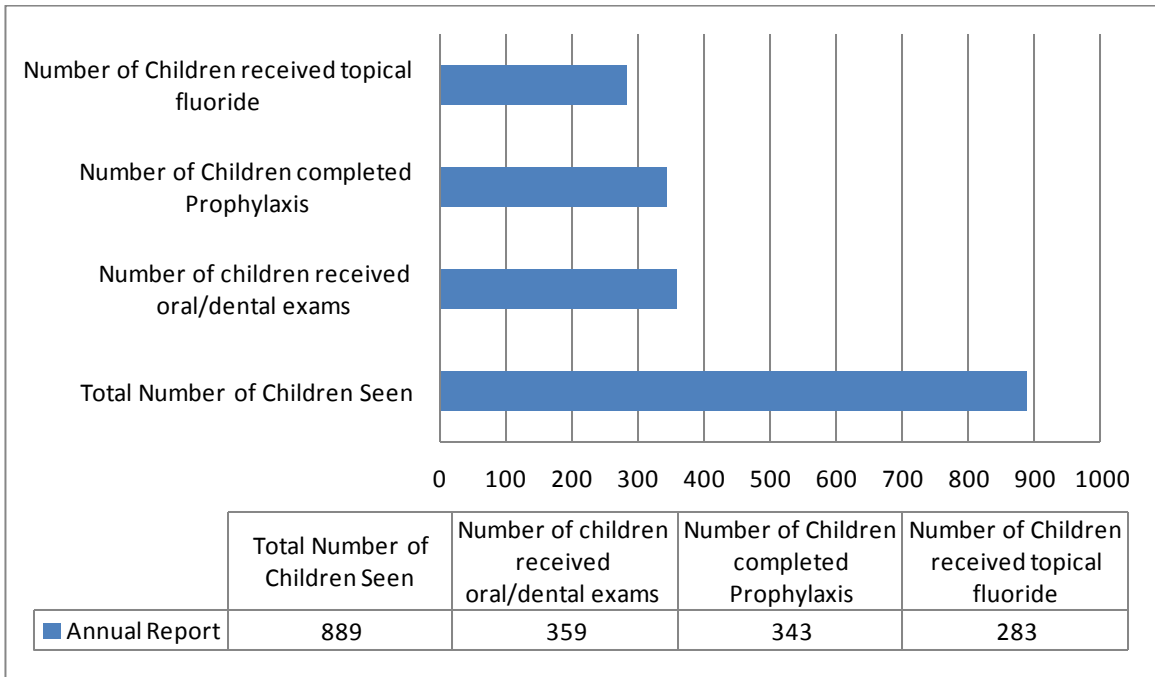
Number of Children received topical fluoride

Number of Children completed Prophylaxis

Number of children received oral/dental exams

Total Number of Children Seen

0 100 200 300 400 500 600 700 800 900 1000

| | Total Number of Children Seen | Number of children received oral/dental exams | Number of Children completed Prophylaxis | Number of Children received topical fluoride |
|---|---|---|---|---|
| Annual Report | 889 | 359 | 343 | 283 |